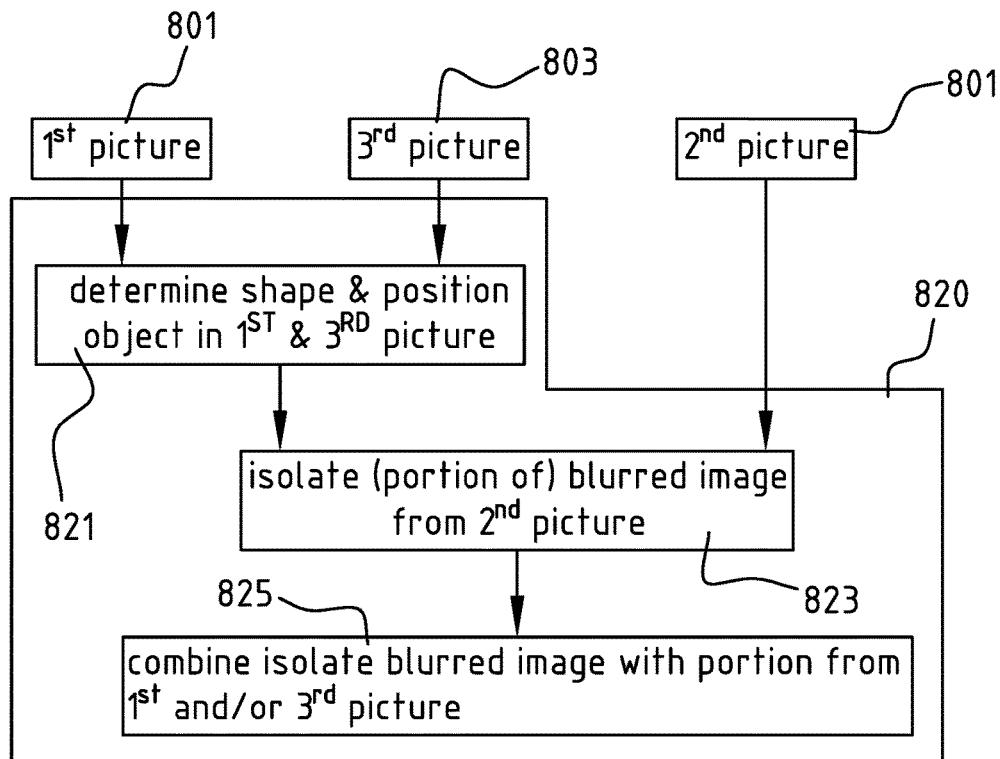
801

803

801

1$^{st}$ picture

3$^{rd}$ picture

2$^{nd}$ picture

determine shape & position object in 1$^{ST}$ & 3$^{RD}$ picture

820

821

isolate (portion of) blurred image from 2$^{nd}$ picture

823

825

combine isolate blurred image with portion from 1$^{st}$ and/or 3$^{rd}$ picture